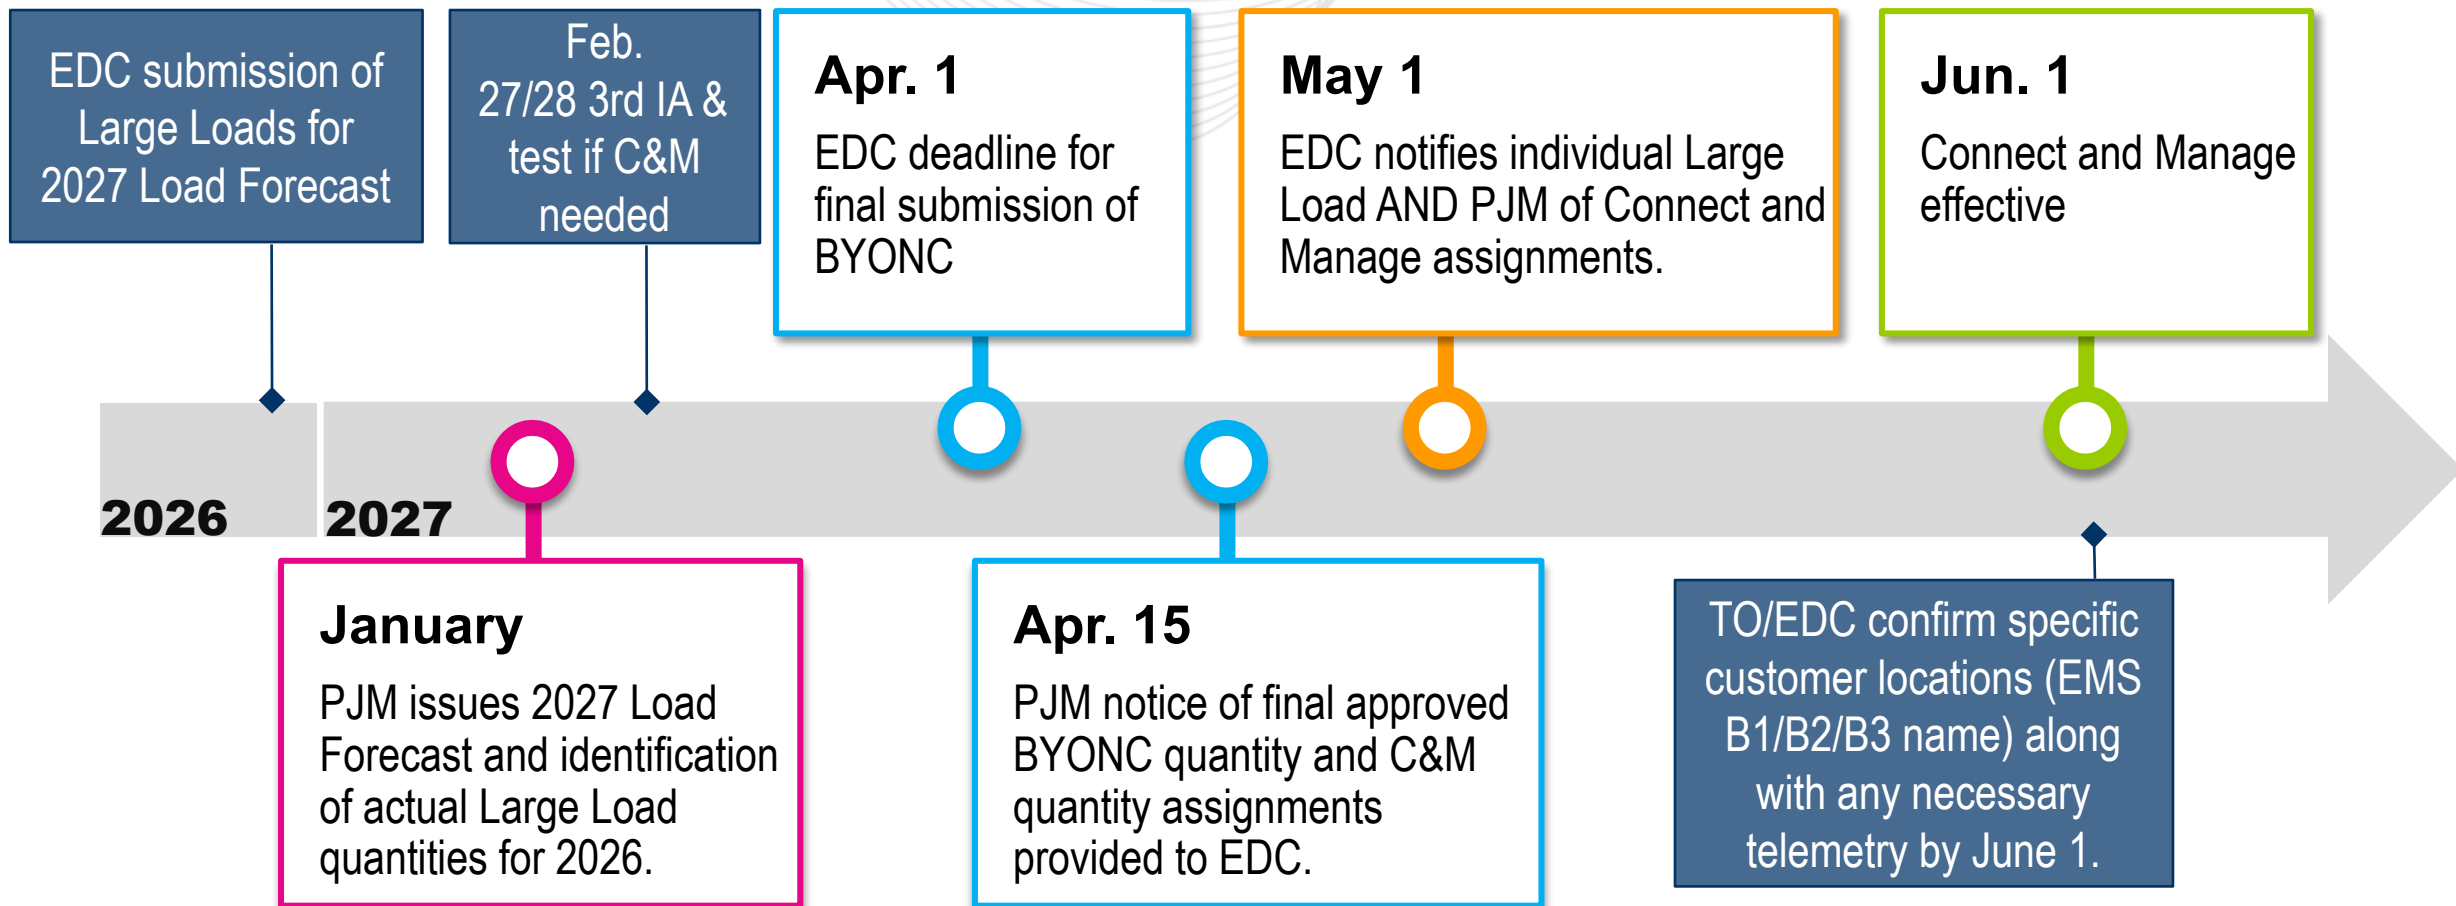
EDC submission of Large Loads for 2027 Load Forecast

Feb. 27/28 3rd IA & test if C&M needed

Apr. 1

EDC deadline for final submission of BYONC

May 1

EDC notifies individual Large Load AND PJM of Connect and Manage assignments.

Jun. 1

Connect and Manage effective

2026

2027

January

PJM issues 2027 Load Forecast and identification of actual Large Load quantities for 2026.

Apr. 15

PJM notice of final approved BYONC quantity and C&M quantity assignments provided to EDC.

TO/EDC confirm specific customer locations (EMS B1/B2/B3 name) along with any necessary telemetry by June 1.